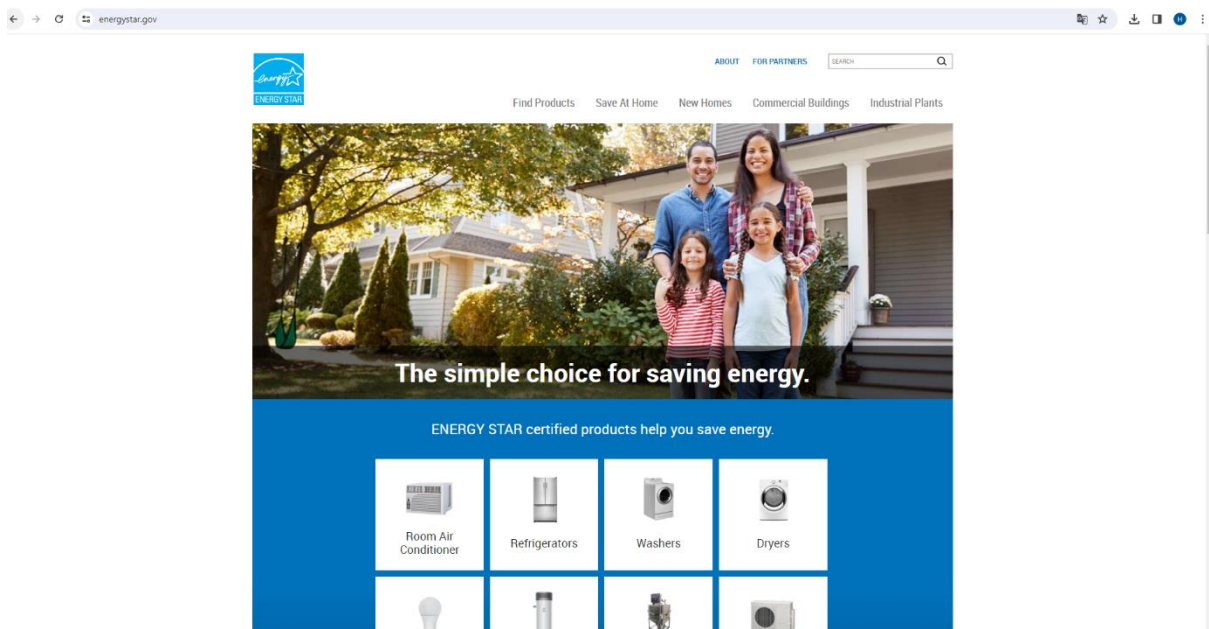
energystar.gov

energy
ENERGY STAR

ABOUT FOR PARTNERS SEARCH

Find Products Save At Home New Homes Commercial Buildings Industrial Plants

The simple choice for saving energy.

ENERGY STAR certified products help you save energy.

Room Air Conditioner

Refrigerators

Washers

Dryers